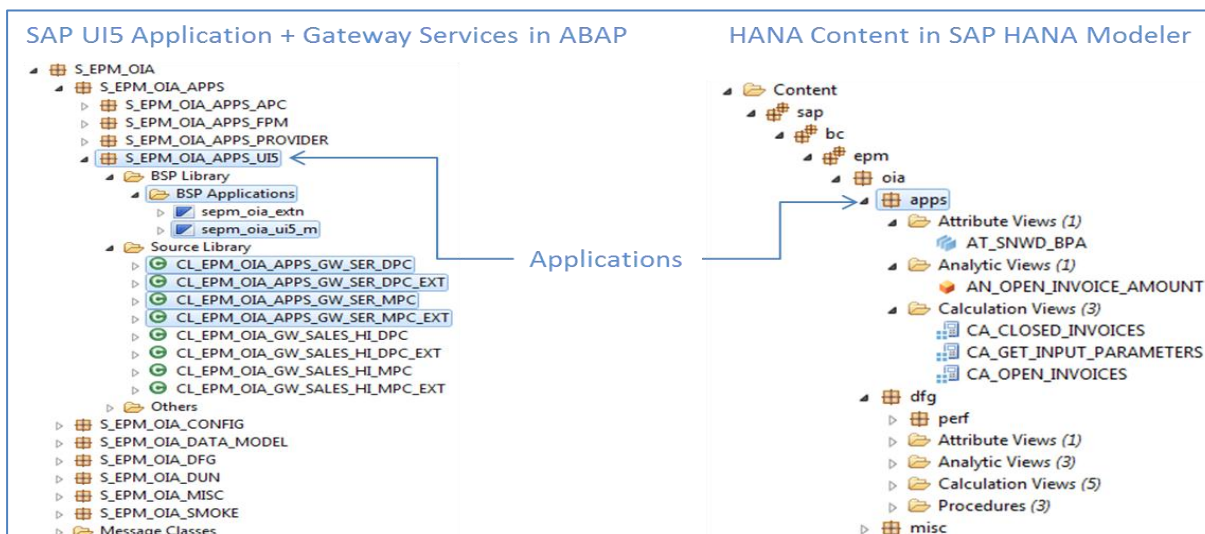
SAP UI5 Application + Gateway Services in ABAP

S_EPM_OIA
S_EPM_OIA_APPS
S_EPM_OIA_APPS_APC
S_EPM_OIA_APPS_FPM
S_EPM_OIA_APPS_PROVIDER
S_EPM_OIA_APPS_UI5
BSP Library
BSP Applications
sepm_oia_extn
sepm_oia_ui5_m
Source Library
CL_EPM_OIA_APPS_GW_SER_DPC
CL_EPM_OIA_APPS_GW_SER_DPC_EXT
CL_EPM_OIA_APPS_GW_SER_MPC
CL_EPM_OIA_APPS_GW_SER_MPC_EXT
CL_EPM_OIA_GW_SALES_HI_DPC
CL_EPM_OIA_GW_SALES_HI_DPC_EXT
CL_EPM_OIA_GW_SALES_HI_MPC
CL_EPM_OIA_GW_SALES_HI_MPC_EXT
Others
S_EPM_OIA_CONFIG
S_EPM_OIA_DATA_MODEL
S_EPM_OIA_DFG
S_EPM_OIA_DUN
S_EPM_OIA_MISC
S_EPM_OIA_SMOKE
Message Classes

Applications

HANA Content in SAP HANA Modeler

Content
sap
bc
epm
oia
apps
Attribute Views (1)
AT_SNWD_BPA
Analytic Views (1)
AN_OPEN_INVOICE_AMOUNT
Calculation Views (3)
CA_CLOSED_INVOICES
CA_GET_INPUT_PARAMETERS
CA_OPEN_INVOICES
dfg
perf
Attribute Views (1)
Analytic Views (3)
Calculation Views (5)
Procedures (3)
misc